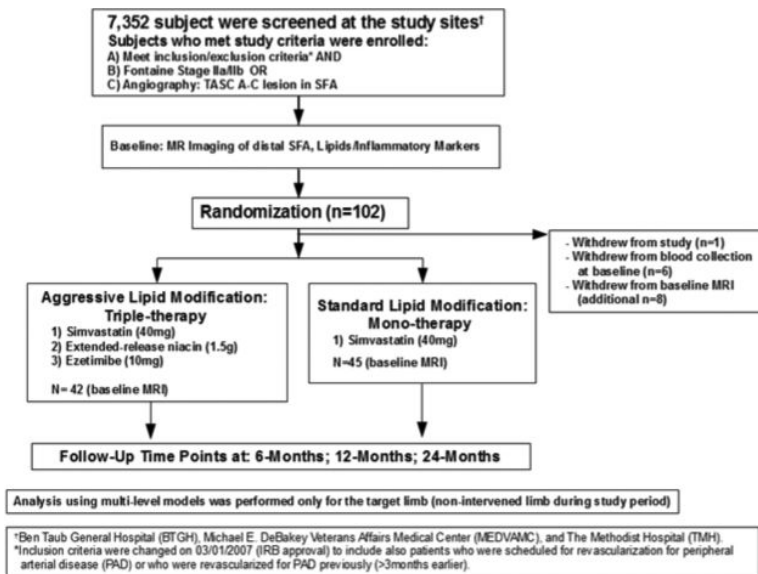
7,352 subject were screened at the study sites†
Subjects who met study criteria were enrolled:
A) Meet inclusion/exclusion criteria* AND
B) Fontaine Stage IIa/IIb OR
C) Angiography: TASC A-C lesion in SFA

Baseline: MR Imaging of distal SFA, Lipids/Inflammatory Markers

Randomization (n=102)

- Withdrew from study (n=1)
- Withdrew from blood collection at baseline (n=6)
- Withdrew from baseline MRI (additional n=8)

Aggressive Lipid Modification: Triple-therapy
1) Simvastatin (40mg)
2) Extended-release niacin (1.5g)
3) Ezetimibe (10mg)
N= 42 (baseline MRI)

Standard Lipid Modification: Mono-therapy
1) Simvastatin (40mg)
N=45 (baseline MRI)

Follow-Up Time Points at: 6-Months; 12-Months; 24-Months

Analysis using multi-level models was performed only for the target limb (non-intervened limb during study period)

†Ben Taub General Hospital (BTGH), Michael E. DeBakey Veterans Affairs Medical Center (MEDVAMC), and The Methodist Hospital (TMH).
*Inclusion criteria were changed on 03/01/2007 (IRB approval) to include also patients who were scheduled for revascularization for peripheral arterial disease (PAD) or who were revascularized for PAD previously (>3months earlier).